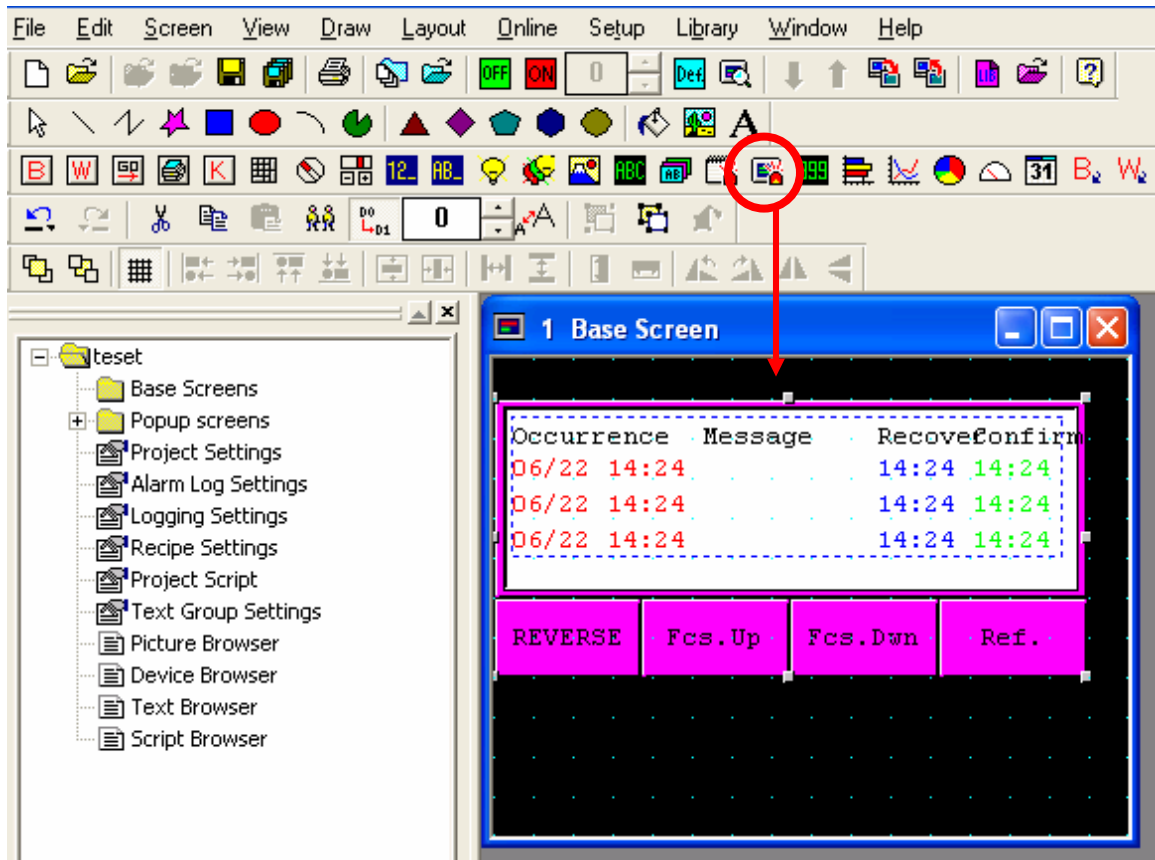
File Edit Screen View Draw Layout Online Setup Library Window Help

OFF ON 0 Def.

B W K 12_ AB_ ABC AB 999 31 B W

D0 D1 0 A

teset
Base Screens
Popup screens
Project Settings
Alarm Log Settings
Logging Settings
Recipe Settings
Project Script
Text Group Settings
Picture Browser
Device Browser
Text Browser
Script Browser

1 Base Screen

Occurrence Message Recoveconfirm
06/22 14:24 14:24 14:24
06/22 14:24 14:24 14:24
06/22 14:24 14:24 14:24

REVERSE Fcs.Up Fcs.Dwn Ref.